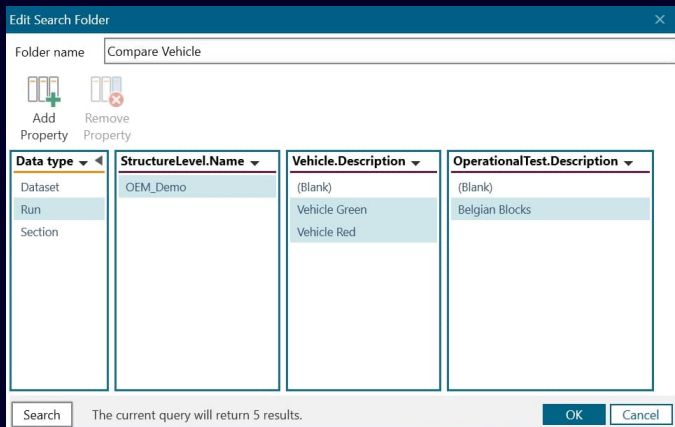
Edit Search Folder

Folder name Compare Vehicle

Add Property

Remove Property

| Data type | StructureLevel.Name | Vehicle.Description | OperationalTest.Description |
|---|---|---|---|
| Dataset | OEM_Demo | (Blank) | (Blank) |
| Run | | Vehicle Green | Belgian Blocks |
| Section | | Vehicle Red | |

Search The current query will return 5 results. OK Cancel